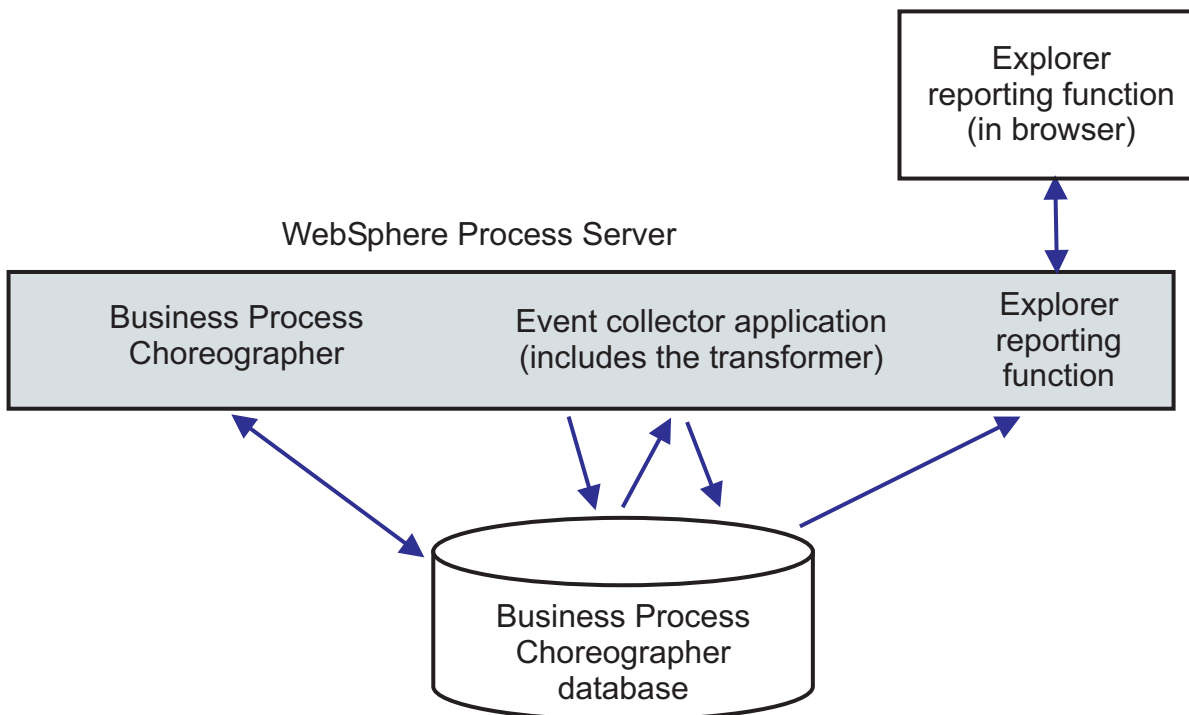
Explorer reporting function (in browser)

WebSphere Process Server

Business Process Choreographer

Event collector application (includes the transformer)

Explorer reporting function

Business Process Choreographer database